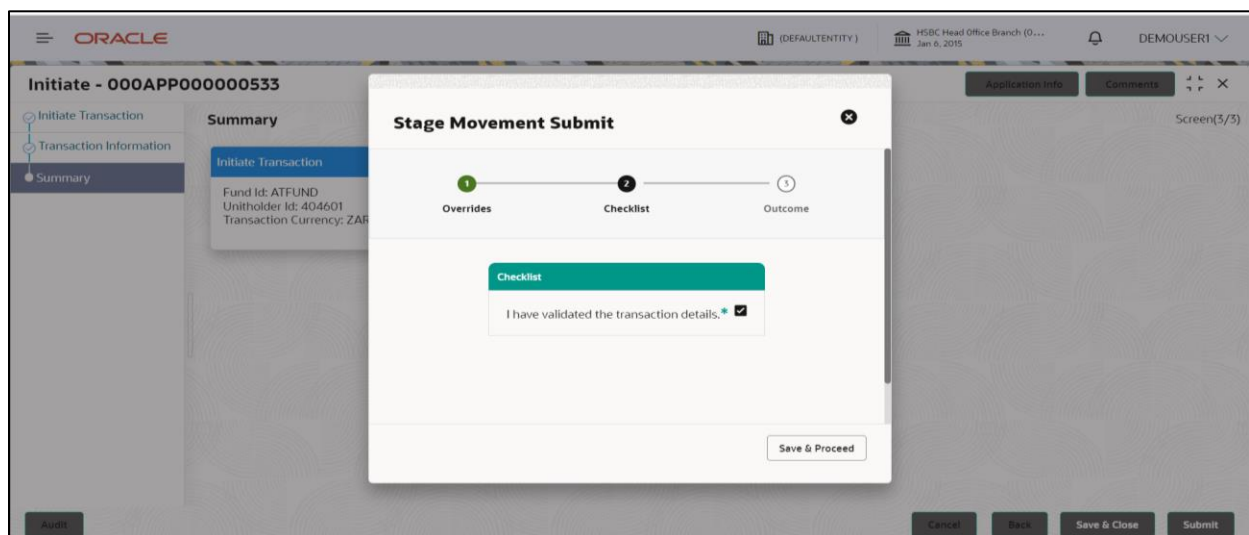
ORACLE

(DEFAULTENTITY)

HSBC Head Office Branch (0...
Jan 6, 2015

DEMOUSER1

Initiate - 000APP000000533

Application Info

Comments

Initiate Transaction

Transaction Information

Summary

Summary

Screen(3/3)

Initiate Transaction

Fund Id: ATFUND
Unitholder Id: 404601
Transaction Currency: ZAR

Stage Movement Submit

1 Overrides

2 Checklist

3 Outcome

Checklist

I have validated the transaction details.*

Save & Proceed

Audit

Cancel

Back

Save & Close

Submit